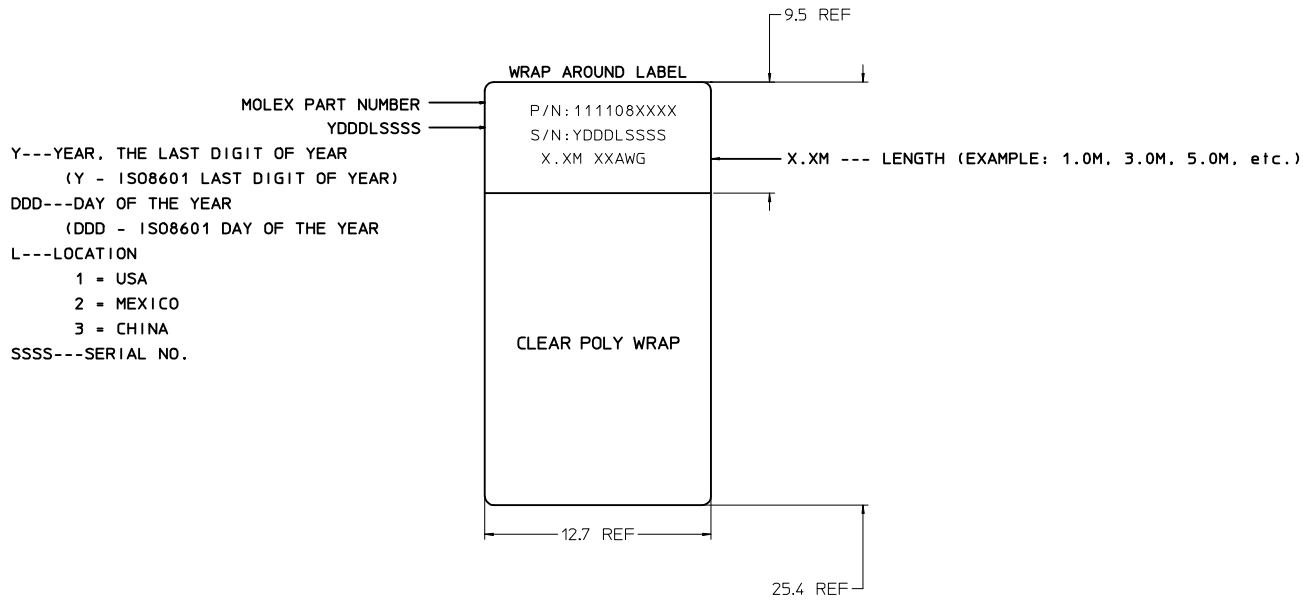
9.5 REF

WRAP AROUND LABEL

MOLEX PART NUMBER
YDDDLSSSS
Y---YEAR, THE LAST DIGIT OF YEAR
(Y - ISO8601 LAST DIGIT OF YEAR)
DDD---DAY OF THE YEAR
(DDD - ISO8601 DAY OF THE YEAR
L---LOCATION
1 = USA
2 = MEXICO
3 = CHINA
SSSS---SERIAL NO.

P/N:111108XXXX
S/N:YDDDLSSSS
X.XM XXAWG

X.XM --- LENGTH (EXAMPLE: 1.0M, 3.0M, 5.0M, etc.)

CLEAR POLY WRAP

12.7 REF

25.4 REF